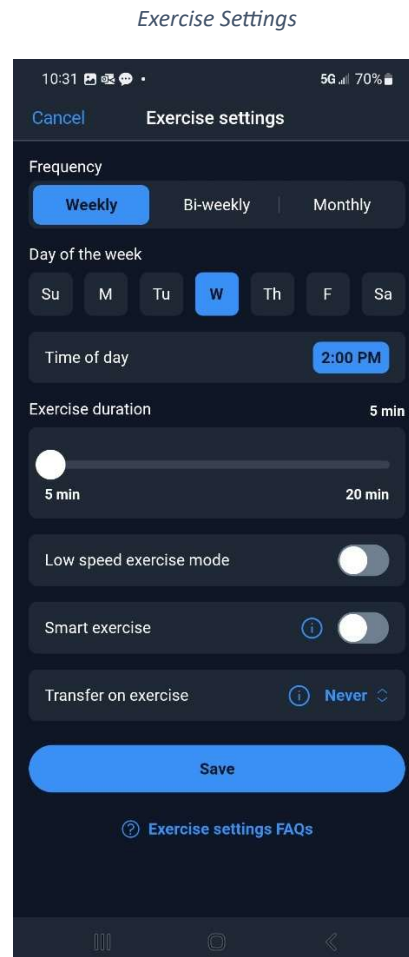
Exercise Settings

10:31 • 5G 70%

Cancel
Exercise settings

Frequency

Weekly | Bi-weekly | Monthly

Day of the week

Su M Tu W Th F Sa

Time of day 2:00 PM

Exercise duration 5 min

5 min 20 min

Low speed exercise mode

Smart exercise

Transfer on exercise Never

Save

Exercise settings FAQs